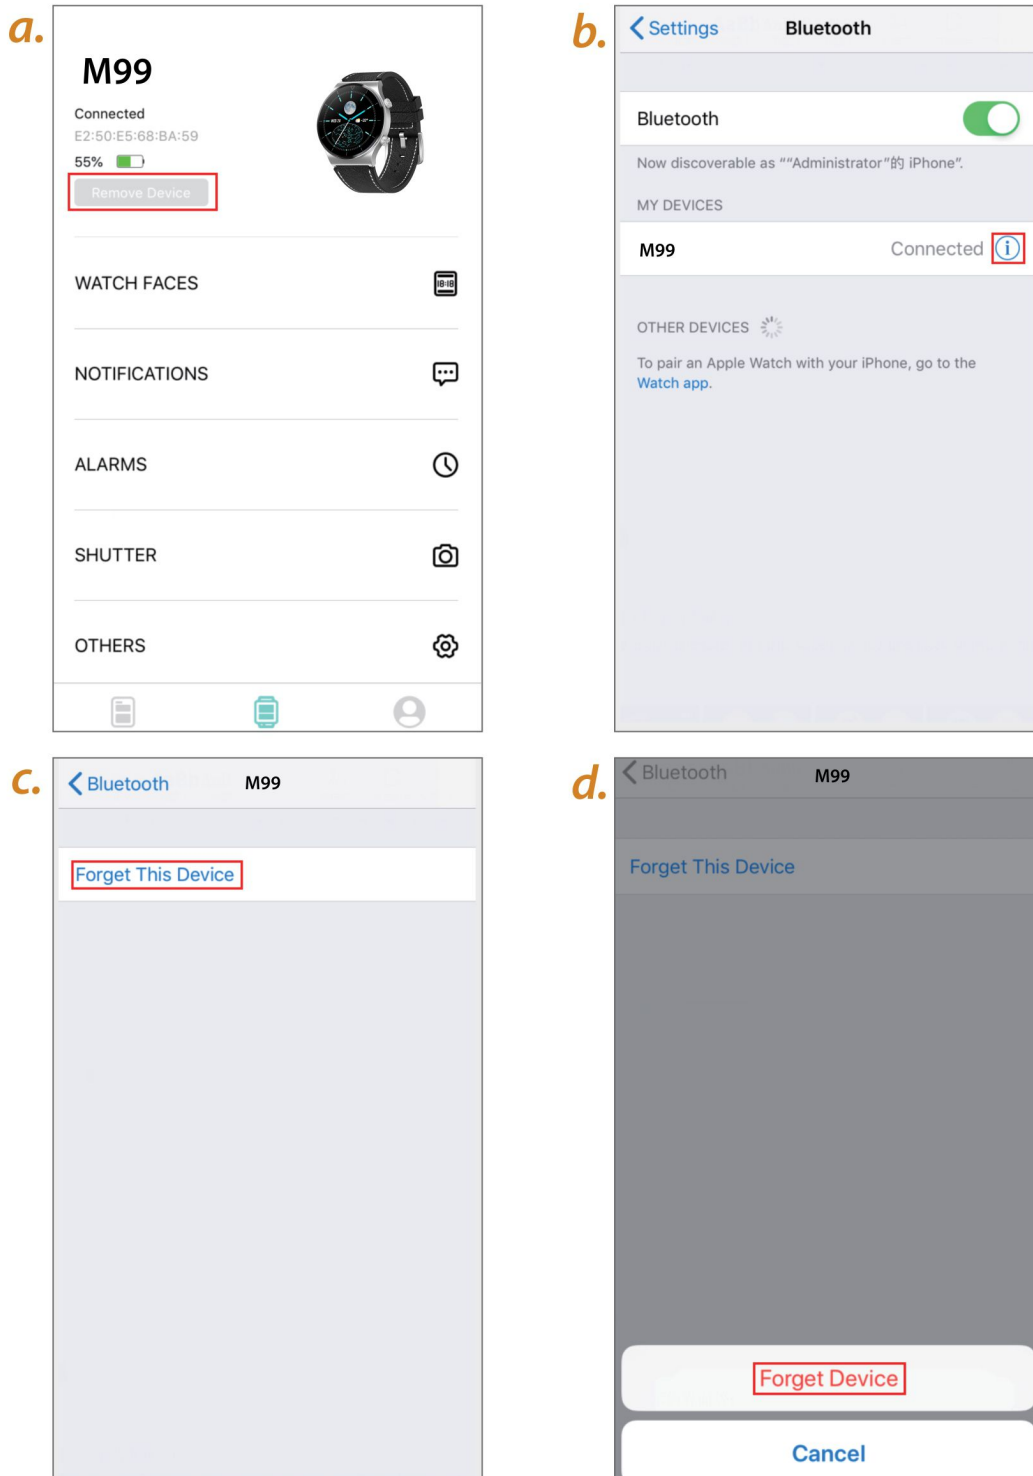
a.

M99

Connected
E2:50:E5:68:BA:59
55%

Remove Device

WATCH FACES

NOTIFICATIONS

ALARMS

SHUTTER

OTHERS

b.

Settings Bluetooth

Bluetooth

Now discoverable as ""Administrator"的 iPhone".

MY DEVICES

M99 Connected

OTHER DEVICES

To pair an Apple Watch with your iPhone, go to the Watch app.

c.

Bluetooth M99

Forget This Device

d.

Bluetooth M99

Forget This Device

Forget Device

Cancel